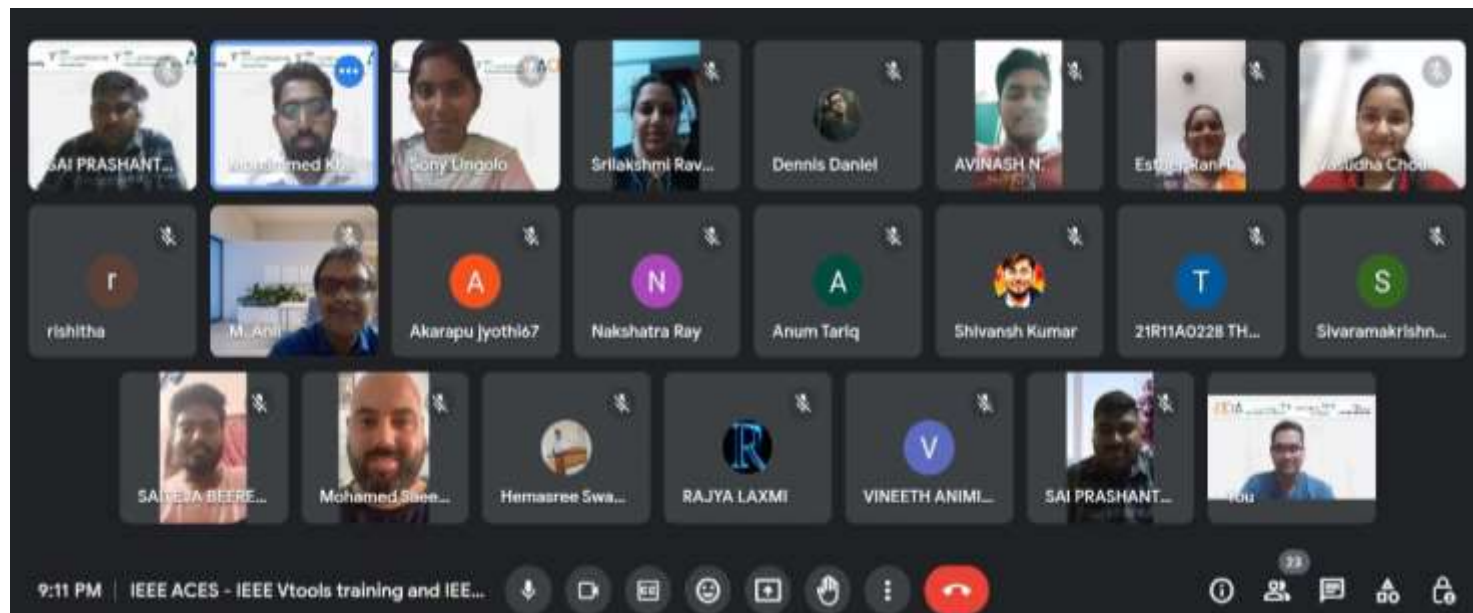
SAI PRASHANT...
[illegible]med K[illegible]
Sony Lingolo
Srilakshmi Rav...
Dennis Daniel
AVINASH N...
Est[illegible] Ran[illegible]
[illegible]udha Chou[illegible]

r
rishitha
M. Anil
A
Akarapu jyothi67
N
Nakshatra Ray
A
Anum Tariq
Shivansh Kumar
T
21R11A0228 TH...
S
Sivaramakrishn...

SAI TEJA BEERE...
Mohamed Saee...
Hemasree Swa...
R
RAJYA LAXMI
V
VINEETH ANIMI...
SAI PRASHANT...
You

9:11 PM | IEEE ACES - IEEE Vtools training and IEE...
23